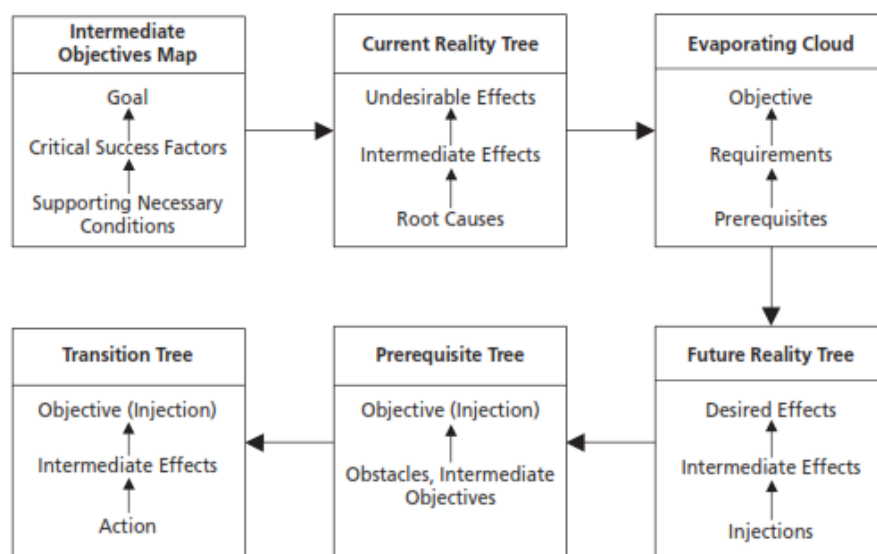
Intermediate Objectives Map

Goal

Critical Success Factors

Supporting Necessary Conditions

Current Reality Tree

Undesirable Effects

Intermediate Effects

Root Causes

Evaporating Cloud

Objective

Requirements

Prerequisites

Future Reality Tree

Desired Effects

Intermediate Effects

Injections

Prerequisite Tree

Objective (Injection)

Obstacles, Intermediate Objectives

Transition Tree

Objective (Injection)

Intermediate Effects

Action